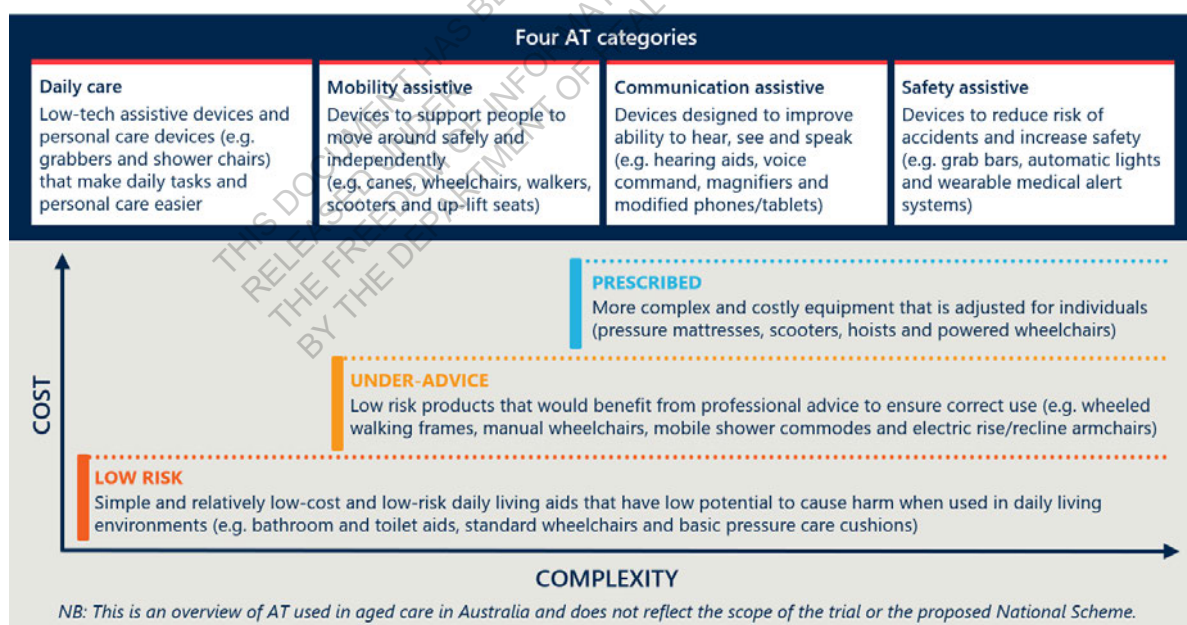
Four AT categories

Daily care
Low-tech assistive devices and personal care devices (e.g. grabbers and shower chairs) that make daily tasks and personal care easier

Mobility assistive
Devices to support people to move around safely and independently (e.g. canes, wheelchairs, walkers, scooters and up-lift seats)

Communication assistive
Devices designed to improve ability to hear, see and speak (e.g. hearing aids, voice command, magnifiers and modified phones/tablets)

Safety assistive
Devices to reduce risk of accidents and increase safety (e.g. grab bars, automatic lights and wearable medical alert systems)

THIS DOCUMENT HAS BEEN RELEASED UNDER THE FREEDOM OF INFORMATION ACT BY THE DEPARTMENT OF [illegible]

PRESCRIBED
More complex and costly equipment that is adjusted for individuals (pressure mattresses, scooters, hoists and powered wheelchairs)

UNDER-ADVICE
Low risk products that would benefit from professional advice to ensure correct use (e.g. wheeled walking frames, manual wheelchairs, mobile shower commodes and electric rise/recline armchairs)

LOW RISK
Simple and relatively low-cost and low-risk daily living aids that have low potential to cause harm when used in daily living environments (e.g. bathroom and toilet aids, standard wheelchairs and basic pressure care cushions)

COST

COMPLEXITY

NB: This is an overview of AT used in aged care in Australia and does not reflect the scope of the trial or the proposed National Scheme.